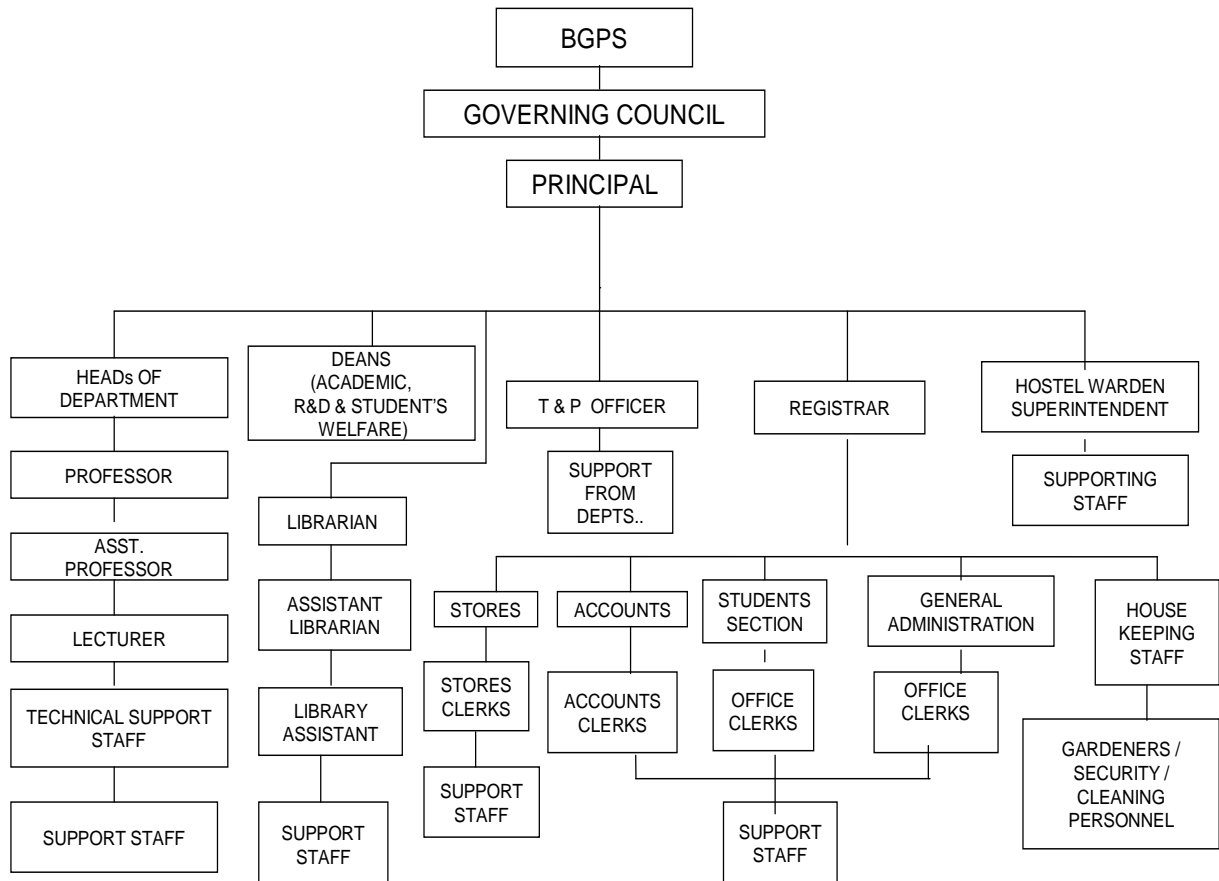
BGPS

GOVERNING COUNCIL

PRINCIPAL

HEADs OF DEPARTMENT

DEANS (ACADEMIC, R&D & STUDENT'S WELFARE)

T & P OFFICER

REGISTRAR

HOSTEL WARDEN SUPERINTENDENT

PROFESSOR

ASST. PROFESSOR

LECTURER

TECHNICAL SUPPORT STAFF

SUPPORT STAFF

LIBRARIAN

ASSISTANT LIBRARIAN

LIBRARY ASSISTANT

SUPPORT STAFF

SUPPORT FROM DEPTS..

SUPPORTING STAFF

STORES

STORES CLERKS

SUPPORT STAFF

ACCOUNTS

ACCOUNTS CLERKS

STUDENTS SECTION

OFFICE CLERKS

GENERAL ADMINISTRATION

OFFICE CLERKS

SUPPORT STAFF

HOUSE KEEPING STAFF

GARDENERS / SECURITY / CLEANING PERSONNEL